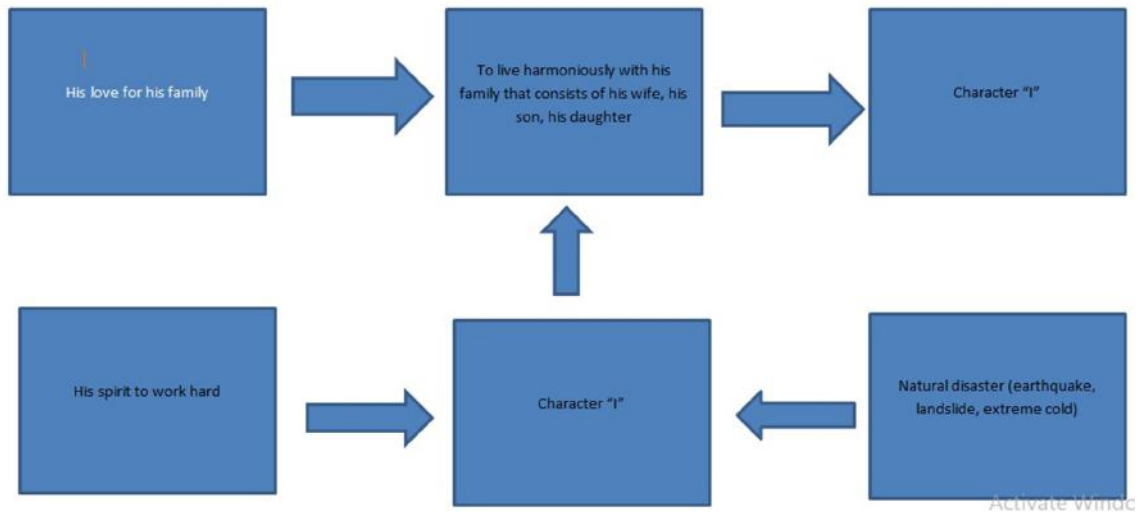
His love for his family

To live harmoniously with his family that consists of his wife, his son, his daughter

Character "I"

His spirit to work hard

Character "I"

Natural disaster (earthquake, landslide, extreme cold)

Activate Windo